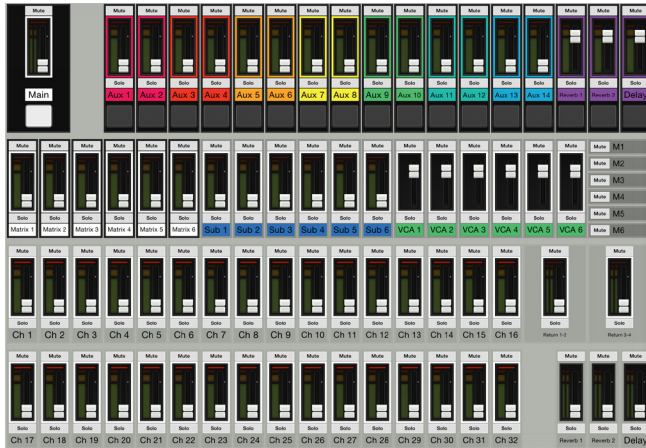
Mute
Main

Mute Mute Mute Mute Mute Mute Mute Mute Mute Mute Mute Mute Mute Mute Mute Mute Mute
Solo Solo Solo Solo Solo Solo Solo Solo Solo Solo Solo Solo Solo Solo Solo Solo Solo
Aux 1 Aux 2 Aux 3 Aux 4 Aux 5 Aux 6 Aux 7 Aux 8 Aux 9 Aux 10 Aux 11 Aux 12 Aux 13 Aux 14 Reverb 1 Reverb 2 Delay

Mute Mute Mute Mute Mute Mute Mute Mute Mute Mute Mute Mute Mute Mute Mute Mute Mute Mute
Solo Solo Solo Solo Solo Solo Solo Solo Solo Solo Solo Solo Solo Solo Solo Solo Solo Solo
Matrix 1 Matrix 2 Matrix 3 Matrix 4 Matrix 5 Matrix 6 Sub 1 Sub 2 Sub 3 Sub 4 Sub 5 Sub 6 VCA 1 VCA 2 VCA 3 VCA 4 VCA 5 VCA 6

Mute M1
Mute M2
Mute M3
Mute M4
Mute M5
Mute M6

Mute Mute Mute Mute Mute Mute Mute Mute Mute Mute Mute Mute Mute Mute Mute Mute Mute Mute
Solo Solo Solo Solo Solo Solo Solo Solo Solo Solo Solo Solo Solo Solo Solo Solo
Ch 1 Ch 2 Ch 3 Ch 4 Ch 5 Ch 6 Ch 7 Ch 8 Ch 9 Ch 10 Ch 11 Ch 12 Ch 13 Ch 14 Ch 15 Ch 16
Return 1-2 Return 3-4

Mute Mute Mute Mute Mute Mute Mute Mute Mute Mute Mute Mute Mute Mute Mute Mute Mute Mute Mute
Solo Solo Solo Solo Solo Solo Solo Solo Solo Solo Solo Solo Solo Solo Solo Solo Solo Solo Solo
Ch 17 Ch 18 Ch 19 Ch 20 Ch 21 Ch 22 Ch 23 Ch 24 Ch 25 Ch 26 Ch 27 Ch 28 Ch 29 Ch 30 Ch 31 Ch 32 Reverb 1 Reverb 2 Delay